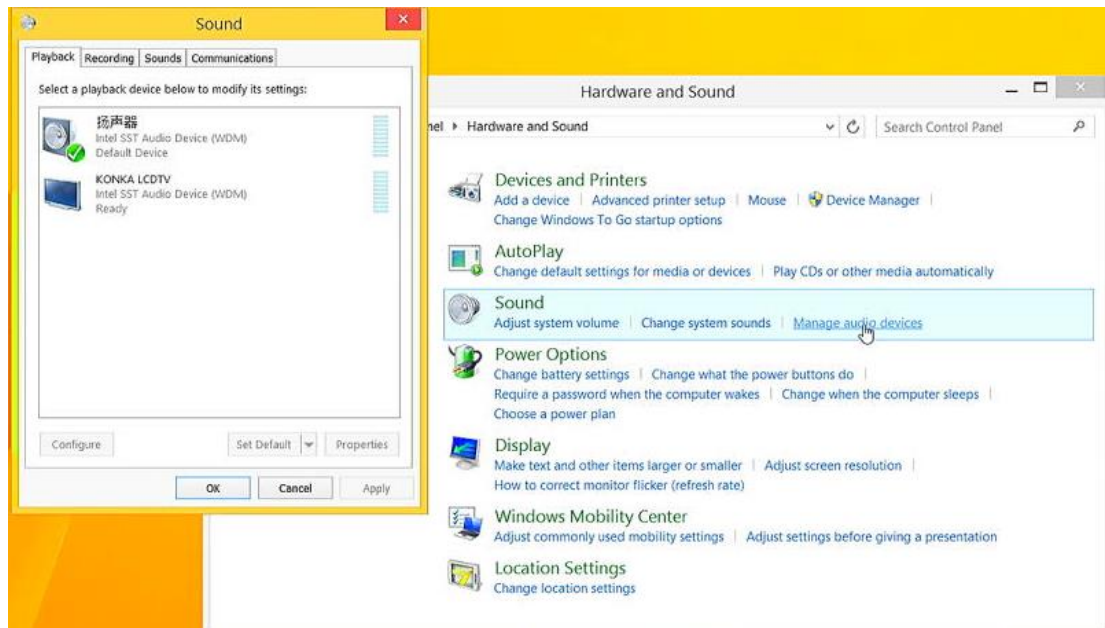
Sound

Playback | Recording | Sounds | Communications

Select a playback device below to modify its settings:

扬声器
Intel SST Audio Device (WDM)
Default Device

KONKA LCDTV
Intel SST Audio Device (WDM)
Ready

Configure | Set Default | Properties

OK | Cancel | Apply

Hardware and Sound

nel ▸ Hardware and Sound

Search Control Panel

Devices and Printers
Add a device | Advanced printer setup | Mouse | Device Manager |
Change Windows To Go startup options

AutoPlay
Change default settings for media or devices | Play CDs or other media automatically

Sound
Adjust system volume | Change system sounds | Manage audio devices

Power Options
Change battery settings | Change what the power buttons do |
Require a password when the computer wakes | Change when the computer sleeps |
Choose a power plan

Display
Make text and other items larger or smaller | Adjust screen resolution |
How to correct monitor flicker (refresh rate)

Windows Mobility Center
Adjust commonly used mobility settings | Adjust settings before giving a presentation

Location Settings
Change location settings